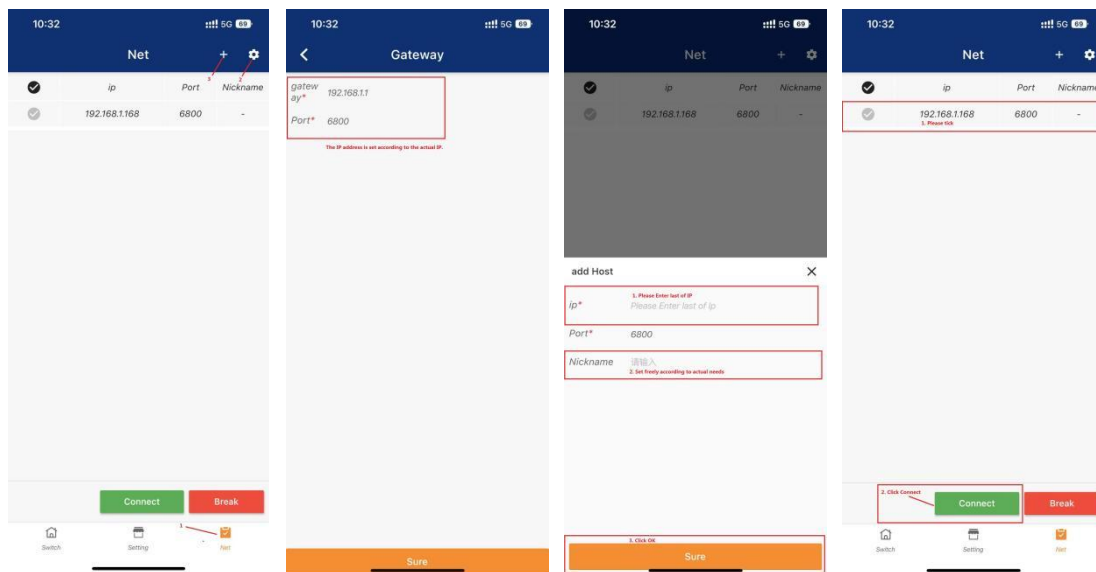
10:32

5G 69

Net

3 + 2

| | ip | Port | Nickname |
|---|---|---|---|
| | 192.168.1.168 | 6800 | - |

Connect Break

1

Switch Setting Net

10:32

5G 69

Gateway

gateway* 192.168.1.1

Port* 6800

The IP address is set according to the actual IP.

Sure

10:32

5G 69

Net

| | ip | Port | Nickname |
|---|---|---|---|
| | 192.168.1.168 | 6800 | - |

add Host

1. Please Enter last of IP

ip* Please Enter last of ip

Port* 6800

Nickname 请输入

2. Set freely according to actual needs

3. Click OK

Sure

10:32

5G 69

Net

| | ip | Port | Nickname |
|---|---|---|---|
| | 192.168.1.168 1. Please tick | 6800 | - |

2. Click Connect

Connect Break

Switch Setting Net